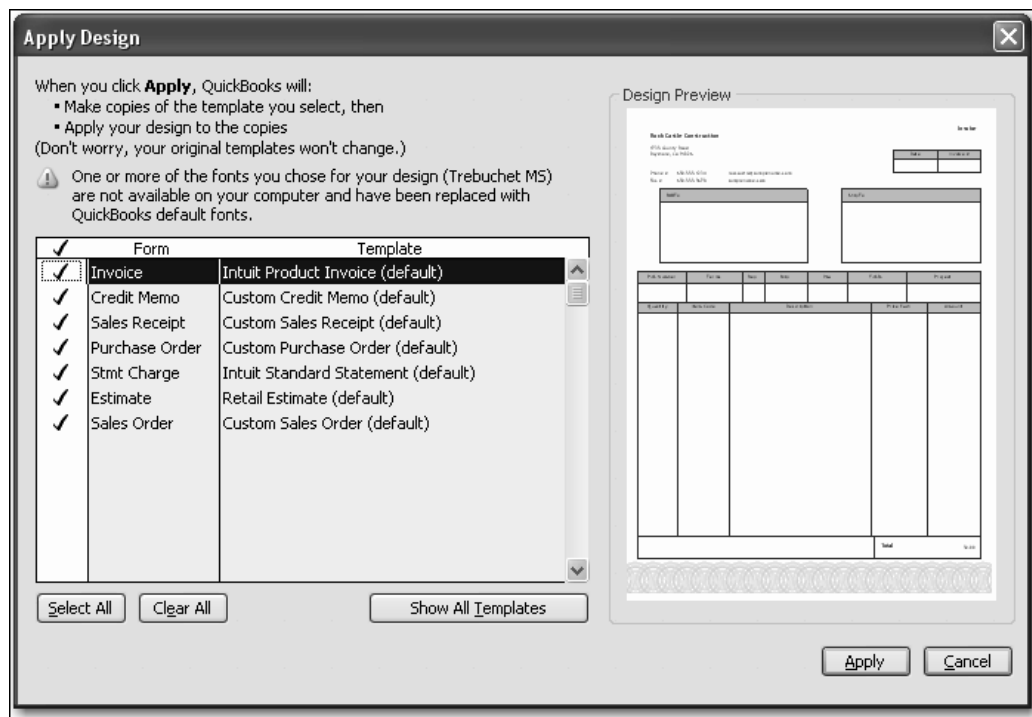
Apply Design

When you click **Apply**, QuickBooks will:
▪ Make copies of the template you select, then
▪ Apply your design to the copies
(Don't worry, your original templates won't change.)

One or more of the fonts you chose for your design (Trebuchet MS) are not available on your computer and have been replaced with QuickBooks default fonts.

| ✓ | Form | Template |
|---|---|---|
| ✓ | Invoice | Intuit Product Invoice (default) |
| ✓ | Credit Memo | Custom Credit Memo (default) |
| ✓ | Sales Receipt | Custom Sales Receipt (default) |
| ✓ | Purchase Order | Custom Purchase Order (default) |
| ✓ | Stmt Charge | Intuit Standard Statement (default) |
| ✓ | Estimate | Retail Estimate (default) |
| ✓ | Sales Order | Custom Sales Order (default) |

Select All Clear All Show All Templates

Design Preview

Rock Castle Construction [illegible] Invoice

Apply Cancel